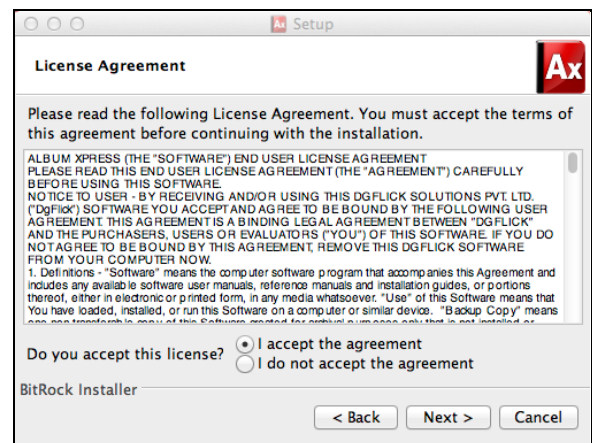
Ax Setup

License Agreement

Ax

Please read the following License Agreement. You must accept the terms of this agreement before continuing with the installation.

ALBUM XPRESS (THE "SOFTWARE") END USER LICENSE AGREEMENT
PLEASE READ THIS END USER LICENSE AGREEMENT (THE "AGREEMENT") CAREFULLY BEFORE USING THIS SOFTWARE.
NOTICE TO USER - BY RECEIVING AND/OR USING THIS DGFLICK SOLUTIONS PVT. LTD. ("DgFlick") SOFTWARE YOU ACCEPT AND AGREE TO BE BOUND BY THE FOLLOWING USER AGREEMENT. THIS AGREEMENT IS A BINDING LEGAL AGREEMENT BETWEEN "DGFLICK" AND THE PURCHASERS, USERS OR EVALUATORS ("YOU") OF THIS SOFTWARE. IF YOU DO NOT AGREE TO BE BOUND BY THIS AGREEMENT, REMOVE THIS DGFLICK SOFTWARE FROM YOUR COMPUTER NOW.
1. Definitions - "Software" means the computer software program that accompanies this Agreement and includes any available software user manuals, reference manuals and installation guides, or portions thereof, either in electronic or printed form, in any media whatsoever. "Use" of this Software means that You have loaded, installed, or run this Software on a computer or similar device. "Backup Copy" means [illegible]

Do you accept this license? I accept the agreement
I do not accept the agreement

BitRock Installer

< Back Next > Cancel